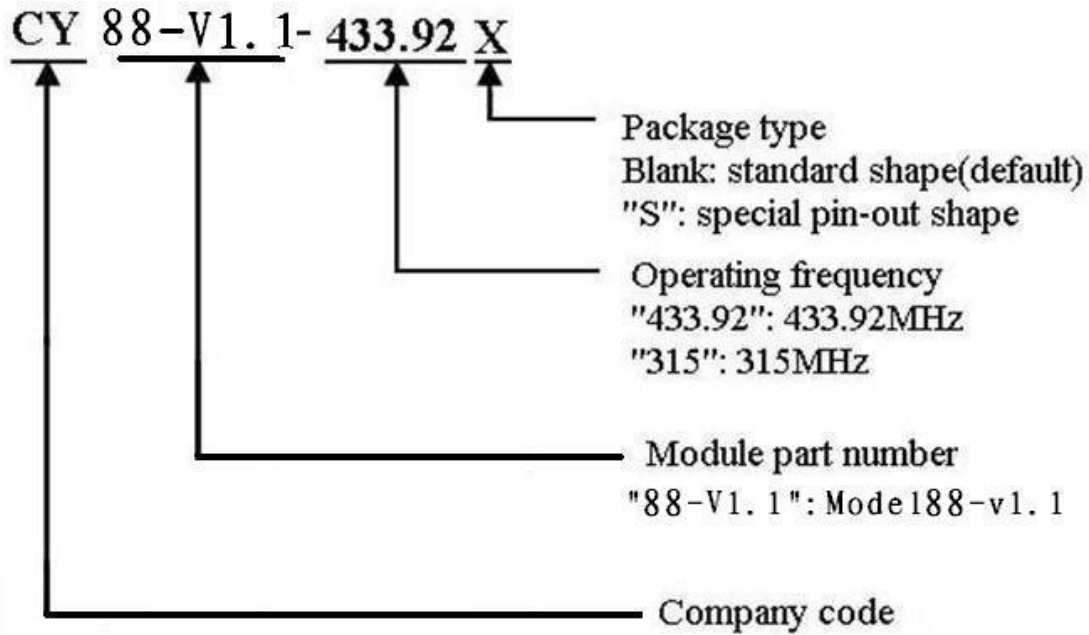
CY 88-V1.1-433.92 X

Package type
Blank: standard shape(default)
"S": special pin-out shape

Operating frequency
"433.92": 433.92MHz
"315": 315MHz

Module part number
"88-V1.1":Model88-v1.1

Company code